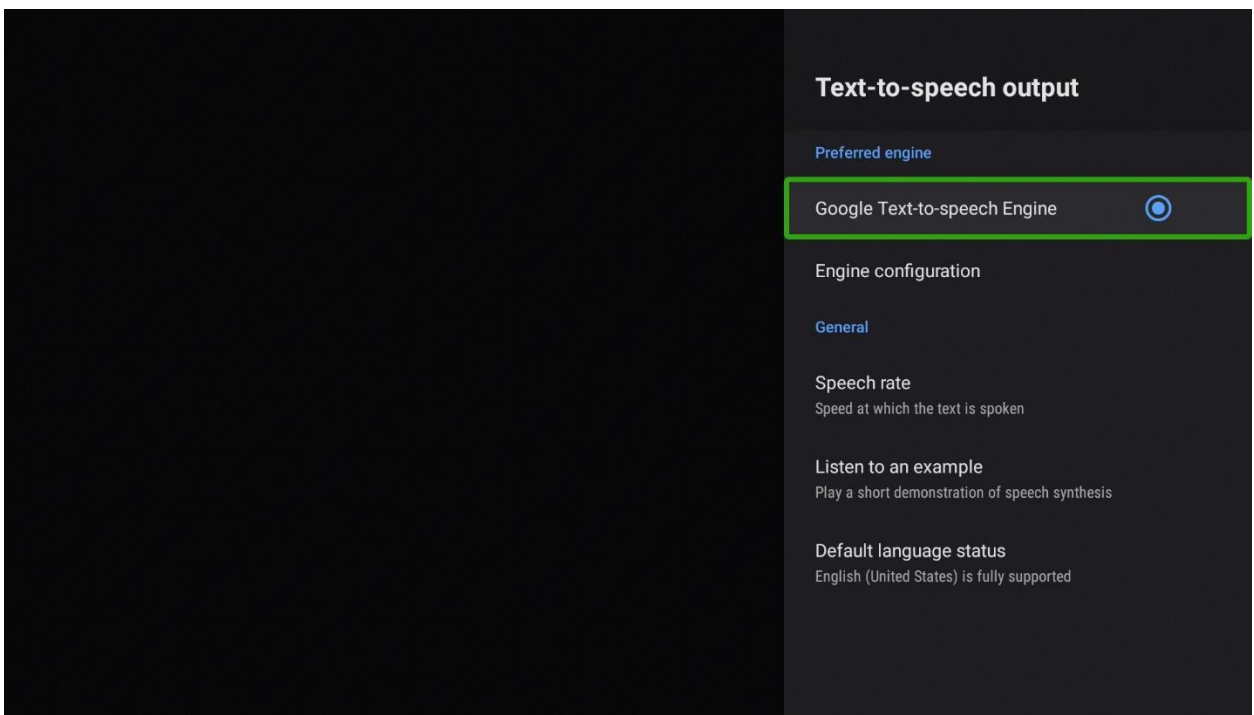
Text-to-speech output

Preferred engine

Google Text-to-speech Engine

Engine configuration

General

Speech rate
Speed at which the text is spoken

Listen to an example
Play a short demonstration of speech synthesis

Default language status
English (United States) is fully supported